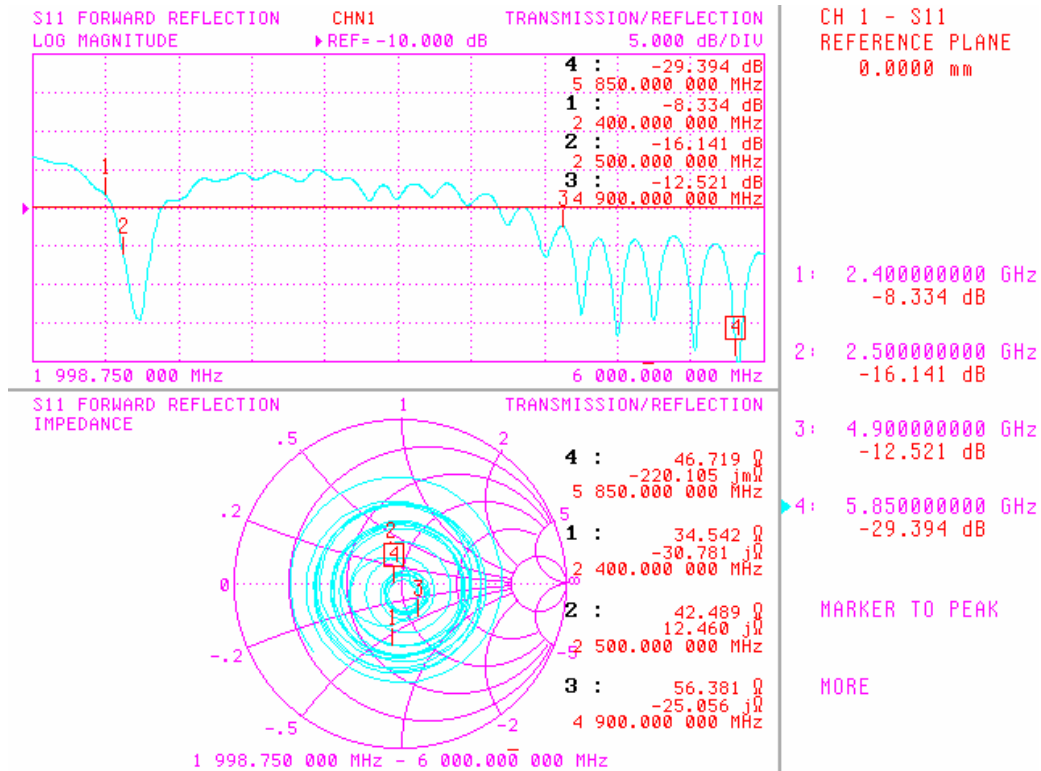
S11 FORWARD REFLECTION CHN1 TRANSMISSION/REFLECTION
LOG MAGNITUDE ▸REF= -10.000 dB 5.000 dB/DIV

4 : -29.394 dB
5 850.000 000 MHz
1 : -8.334 dB
2 400.000 000 MHz
2 : -16.141 dB
2 500.000 000 MHz
3 : -12.521 dB
4 900.000 000 MHz

1
2
3
4

1 998.750 000 MHz 6 000.000 000 MHz

S11 FORWARD REFLECTION TRANSMISSION/REFLECTION
IMPEDANCE

1
.5
2
.2
5
0
∞
-.2
-5
-.5
-2
-1

4 : 46.719 Ω
-220.105 jmΩ
5 850.000 000 MHz
1 : 34.542 Ω
-30.781 jΩ
2 400.000 000 MHz
2 : 42.489 Ω
12.460 jΩ
2 500.000 000 MHz
3 : 56.381 Ω
-25.056 jΩ
4 900.000 000 MHz

1 998.750 000 MHz - 6 000.000 000 MHz

CH 1 - S11
REFERENCE PLANE
0.0000 mm

1: 2.400000000 GHz
-8.334 dB

2: 2.500000000 GHz
-16.141 dB

3: 4.900000000 GHz
-12.521 dB

▸4: 5.850000000 GHz
-29.394 dB

MARKER TO PEAK

MORE